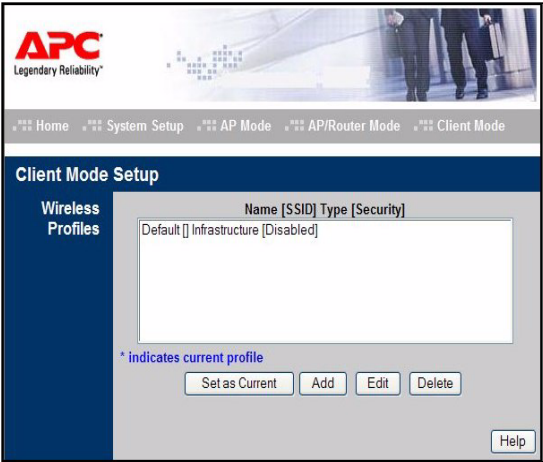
APC
Legendary Reliability®

Home System Setup AP Mode AP/Router Mode Client Mode

Client Mode Setup

Wireless Profiles

Name [SSID] Type [Security]

Default [] Infrastructure [Disabled]

* indicates current profile

Set as Current Add Edit Delete

Help